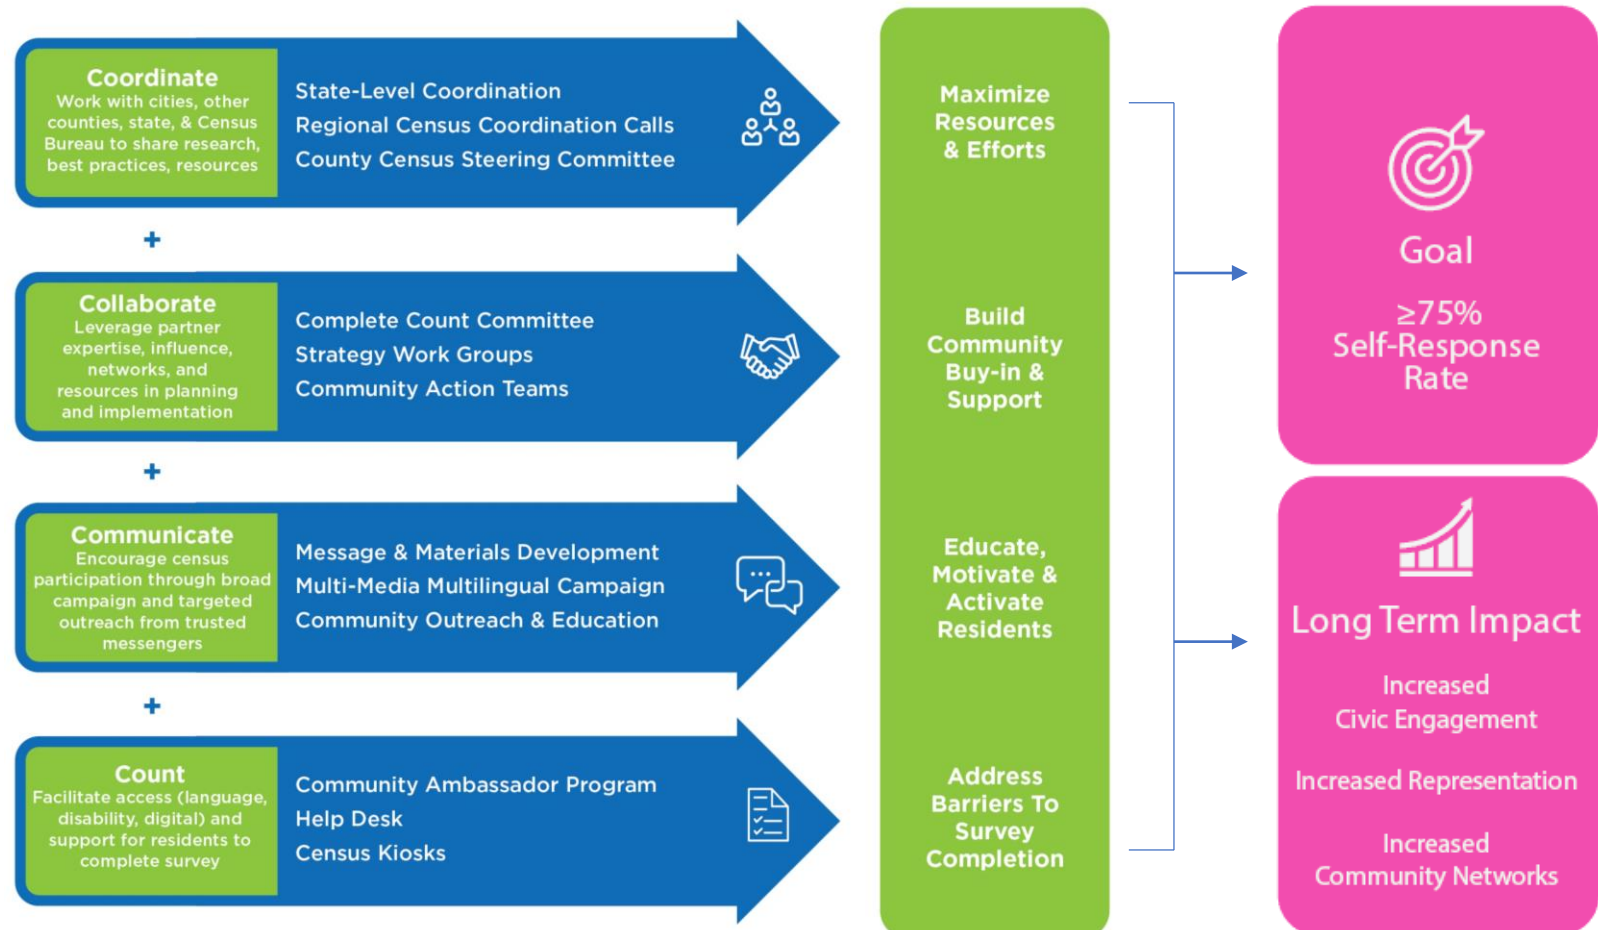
Coordinate
Work with cities, other counties, state, & Census Bureau to share research, best practices, resources

State-Level Coordination
Regional Census Coordination Calls
County Census Steering Committee

+

Collaborate
Leverage partner expertise, influence, networks, and resources in planning and implementation

Complete Count Committee
Strategy Work Groups
Community Action Teams

+

Communicate
Encourage census participation through broad campaign and targeted outreach from trusted messengers

Message & Materials Development
Multi-Media Multilingual Campaign
Community Outreach & Education

+

Count
Facilitate access (language, disability, digital) and support for residents to complete survey

Community Ambassador Program
Help Desk
Census Kiosks

Maximize Resources & Efforts

Build Community Buy-in & Support

Educate, Motivate & Activate Residents

Address Barriers To Survey Completion

Goal

≥75% Self-Response Rate

Long Term Impact

Increased Civic Engagement

Increased Representation

Increased Community Networks